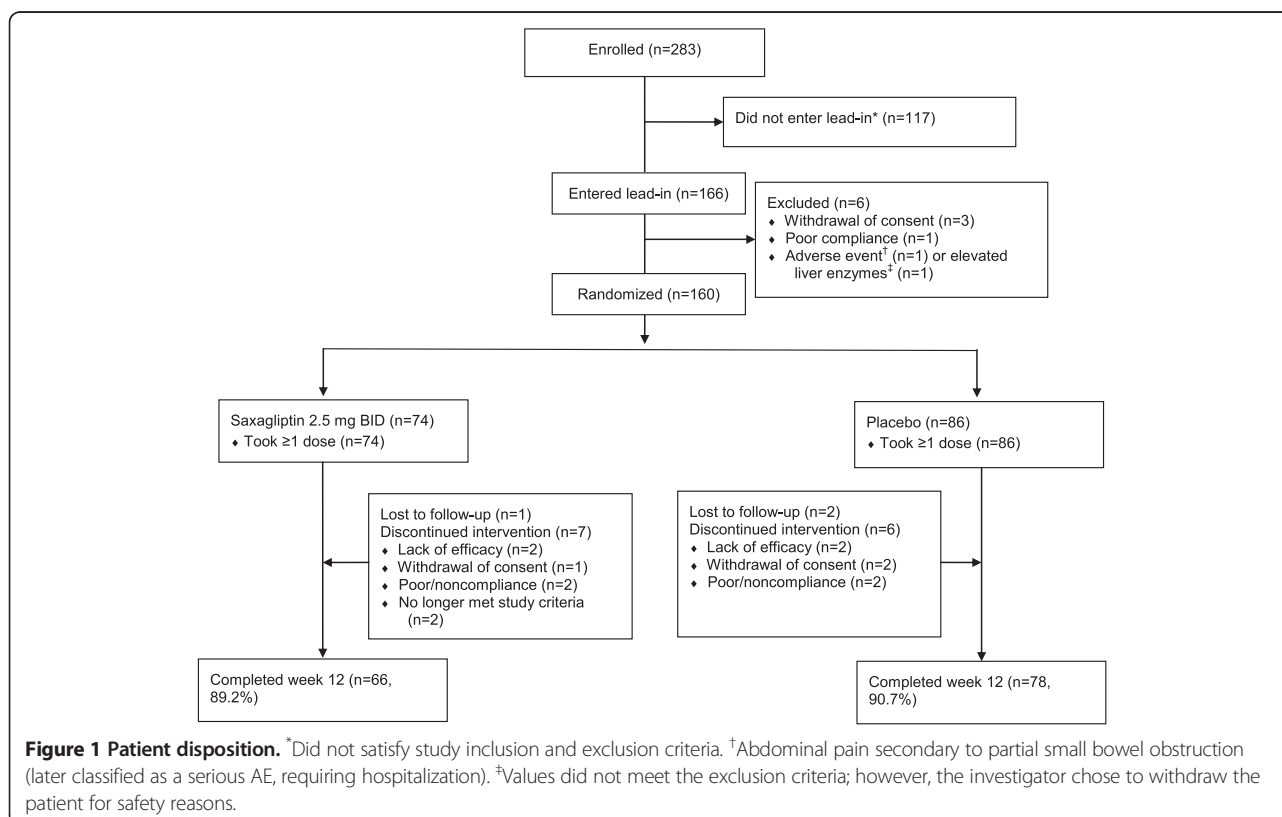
Enrolled (n=283)

Did not enter lead-in* (n=117)

Entered lead-in (n=166)

Excluded (n=6)
♦ Withdrawal of consent (n=3)
♦ Poor compliance (n=1)
♦ Adverse event$^{\dagger}$ (n=1) or elevated liver enzymes$^{\ddagger}$ (n=1)

Randomized (n=160)

Saxagliptin 2.5 mg BID (n=74)
♦ Took ≥1 dose (n=74)

Placebo (n=86)
♦ Took ≥1 dose (n=86)

Lost to follow-up (n=1)
Discontinued intervention (n=7)
♦ Lack of efficacy (n=2)
♦ Withdrawal of consent (n=1)
♦ Poor/noncompliance (n=2)
♦ No longer met study criteria (n=2)

Lost to follow-up (n=2)
Discontinued intervention (n=6)
♦ Lack of efficacy (n=2)
♦ Withdrawal of consent (n=2)
♦ Poor/noncompliance (n=2)

Completed week 12 (n=66, 89.2%)

Completed week 12 (n=78, 90.7%)

**Figure 1 Patient disposition.** *Did not satisfy study inclusion and exclusion criteria. $^{\dagger}$Abdominal pain secondary to partial small bowel obstruction (later classified as a serious AE, requiring hospitalization). $^{\ddagger}$Values did not meet the exclusion criteria; however, the investigator chose to withdraw the patient for safety reasons.